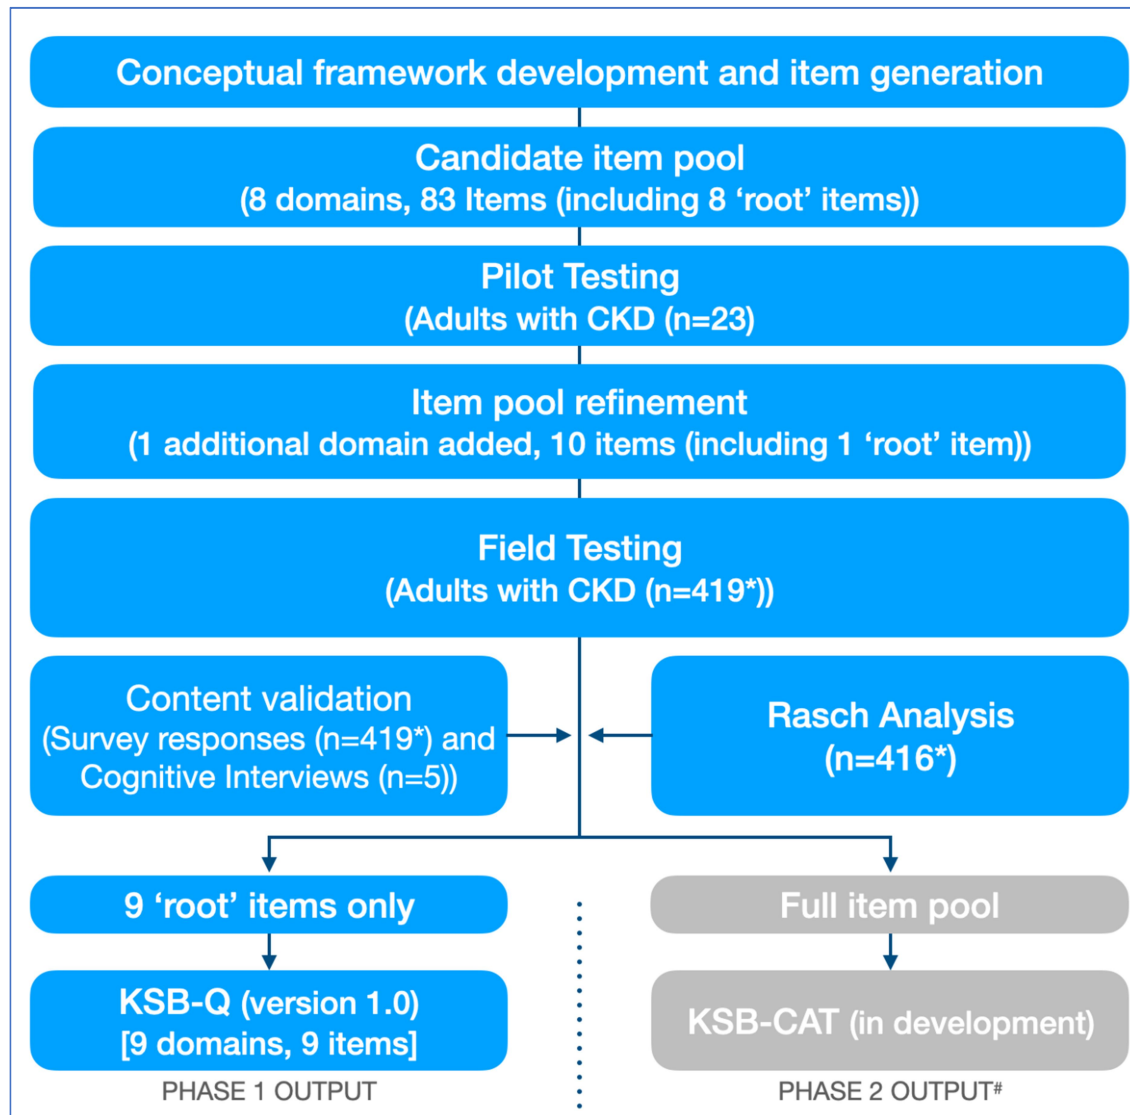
Conceptual framework development and item generation

Candidate item pool
(8 domains, 83 Items (including 8 ‘root’ items))

Pilot Testing
(Adults with CKD (n=23)

Item pool refinement
(1 additional domain added, 10 items (including 1 ‘root’ item))

Field Testing
(Adults with CKD (n=419*))

Content validation
(Survey responses (n=419*) and Cognitive Interviews (n=5))

Rasch Analysis
(n=416*)

9 ‘root’ items only

KSB-Q (version 1.0)
[9 domains, 9 items]

PHASE 1 OUTPUT

Full item pool

KSB-CAT (in development)

PHASE 2 OUTPUT#